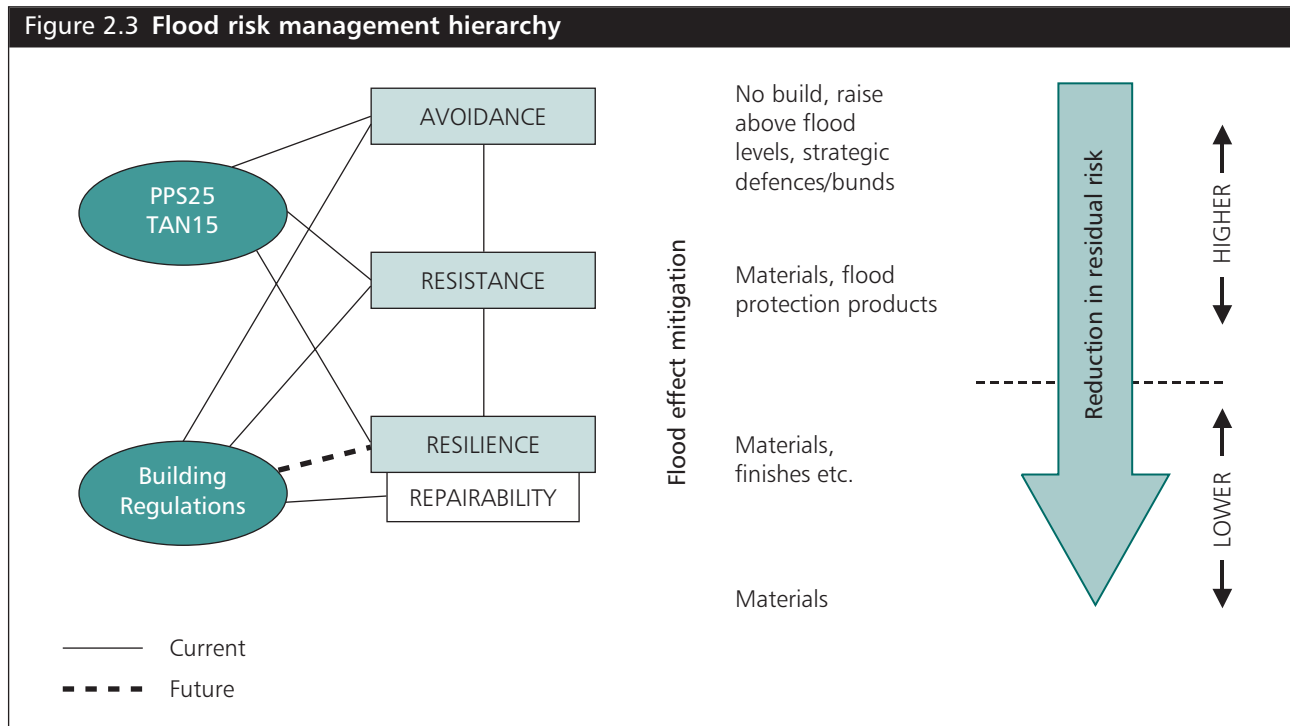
Figure 2.3 **Flood risk management hierarchy**

PPS25
TAN15

Building Regulations

AVOIDANCE

RESISTANCE

RESILIENCE

REPAIRABILITY

Flood effect mitigation

No build, raise above flood levels, strategic defences/bunds

Materials, flood protection products

Materials, finishes etc.

Materials

Reduction in residual risk

HIGHER

LOWER

Current

Future